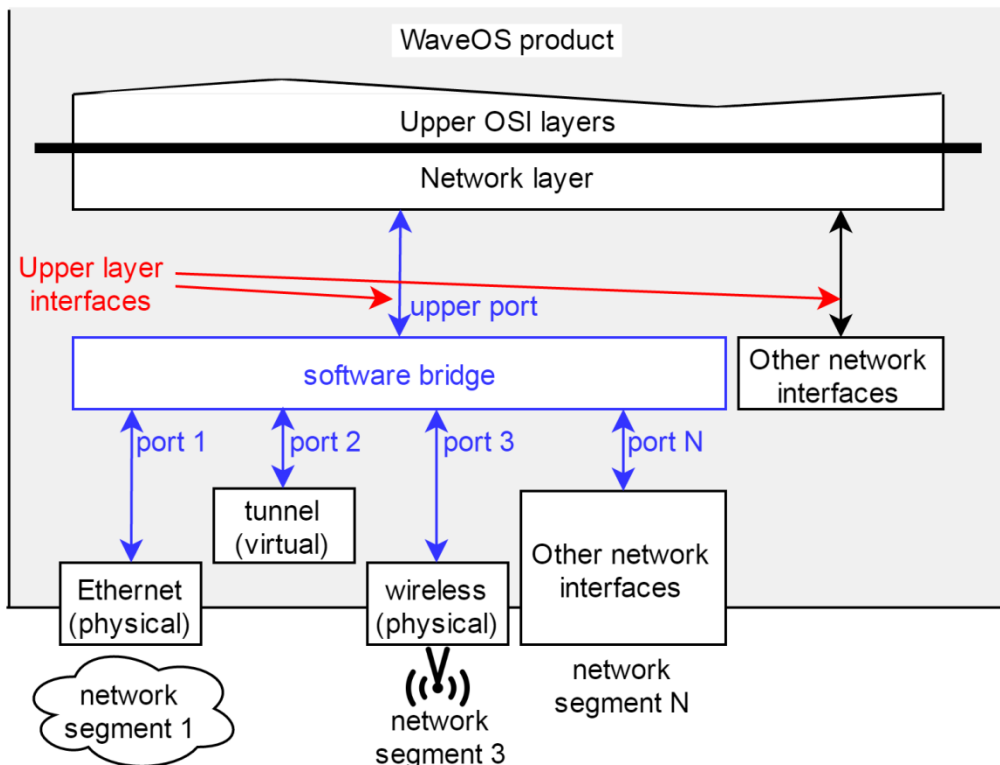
WaveOS product

Upper OSI layers

Network layer

Upper layer interfaces

upper port

software bridge

Other network interfaces

port 1

port 2

port 3

port N

tunnel (virtual)

Other network interfaces

Ethernet (physical)

wireless (physical)

network segment 1

network segment 3

network segment N